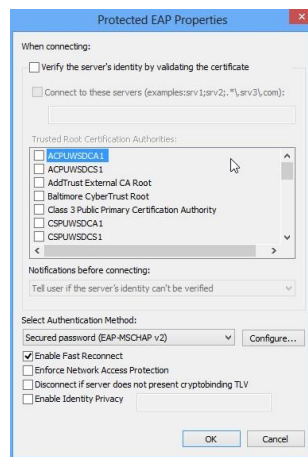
Protected EAP Properties

When connecting:

Verify the server's identity by validating the certificate

Connect to these servers (examples:srv1;srv2;.*\.srv3\.com):

Trusted Root Certification Authorities:

ACPUWSDCA1
ACPUWSDCS1
AddTrust External CA Root
Baltimore CyberTrust Root
Class 3 Public Primary Certification Authority
CSPUWSDCA1
CSPUWSDCS1

Notifications before connecting:

Tell user if the server's identity can't be verified

Select Authentication Method:

Secured password (EAP-MSCHAP v2)

Configure...

Enable Fast Reconnect

Enforce Network Access Protection

Disconnect if server does not present cryptobinding TLV

Enable Identity Privacy

OK

Cancel